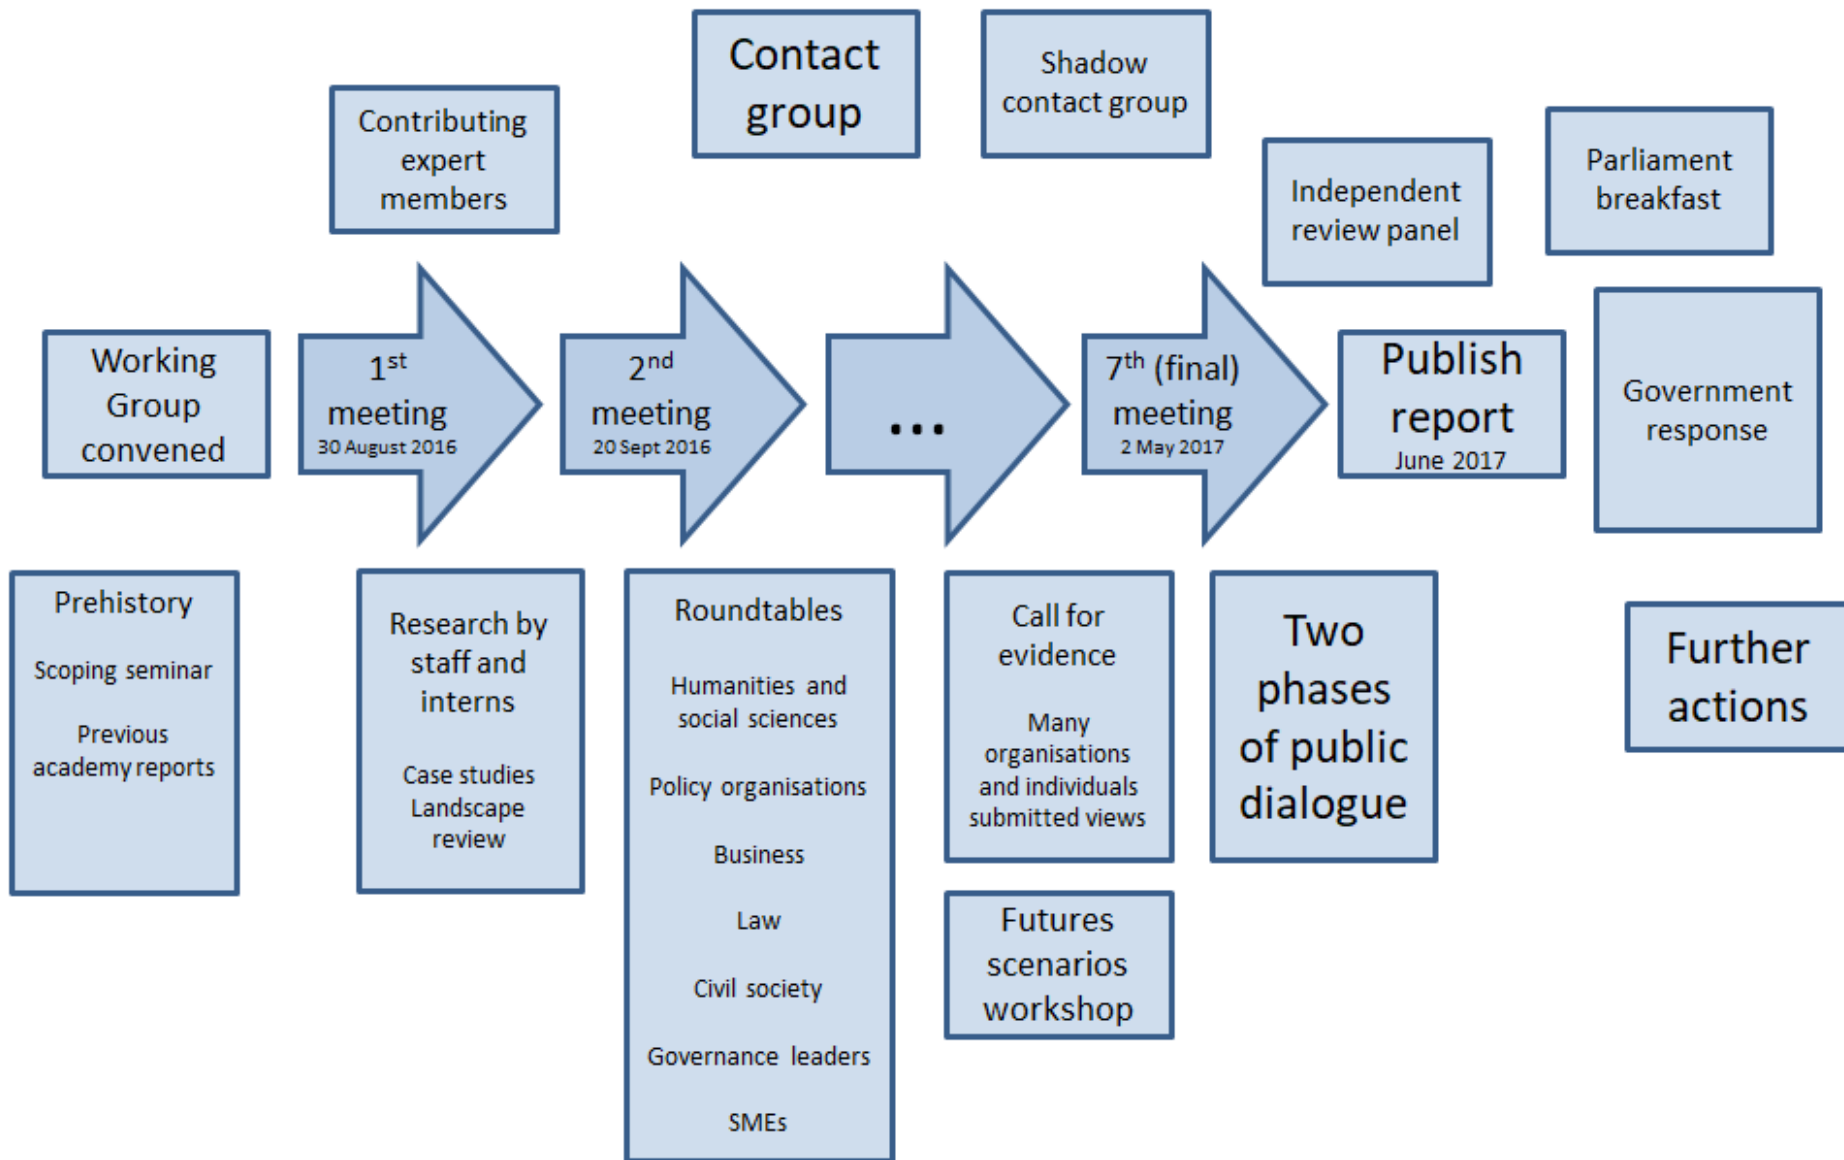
Contact group

Shadow contact group

Contributing expert members

Independent review panel

Parliament breakfast

Working Group convened

$1^{st}$ meeting 30 August 2016

$2^{nd}$ meeting 20 Sept 2016

...

$7^{th}$ (final) meeting 2 May 2017

Publish report June 2017

Government response

Prehistory

Scoping seminar

Previous academy reports

Research by staff and interns

Case studies Landscape review

Roundtables

Humanities and social sciences

Policy organisations

Business

Law

Civil society

Governance leaders

SMEs

Call for evidence

Many organisations and individuals submitted views

Two phases of public dialogue

Further actions

Futures scenarios workshop